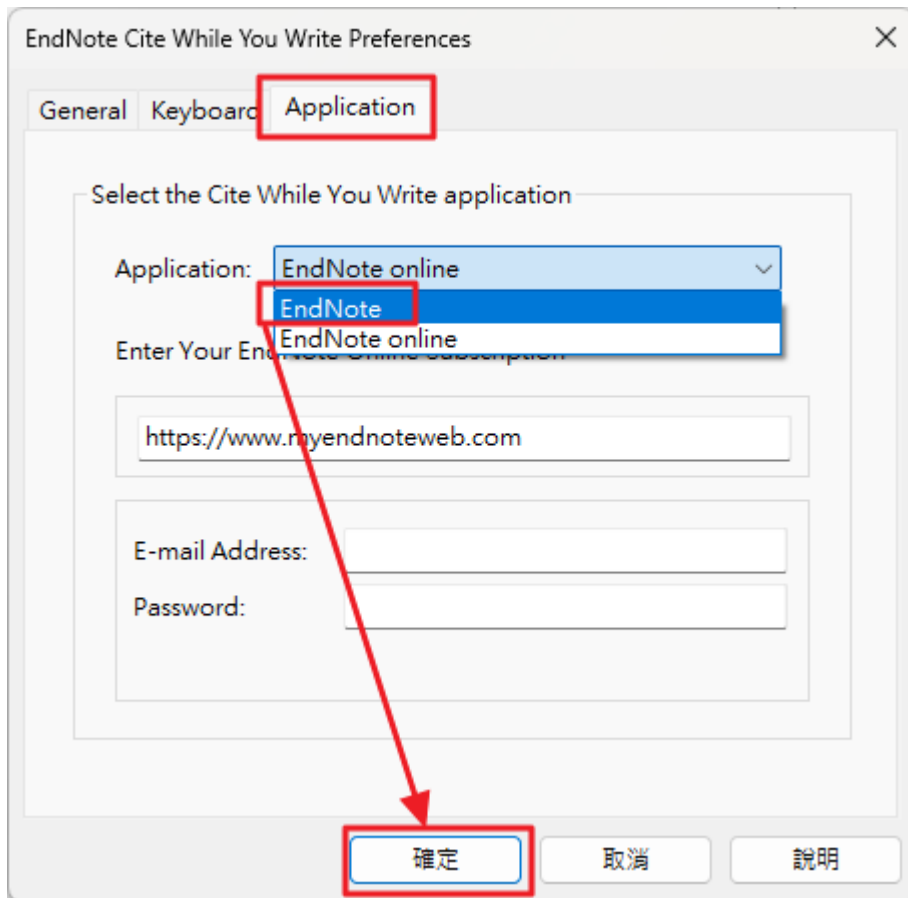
EndNote Cite While You Write Preferences

General Keyboard Application

Select the Cite While You Write application

Application: EndNote online

EndNote
EndNote online

Enter Your En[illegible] Online Subscription

https://www.myendnoteweb.com

E-mail Address:

Password:

確定 取消 說明